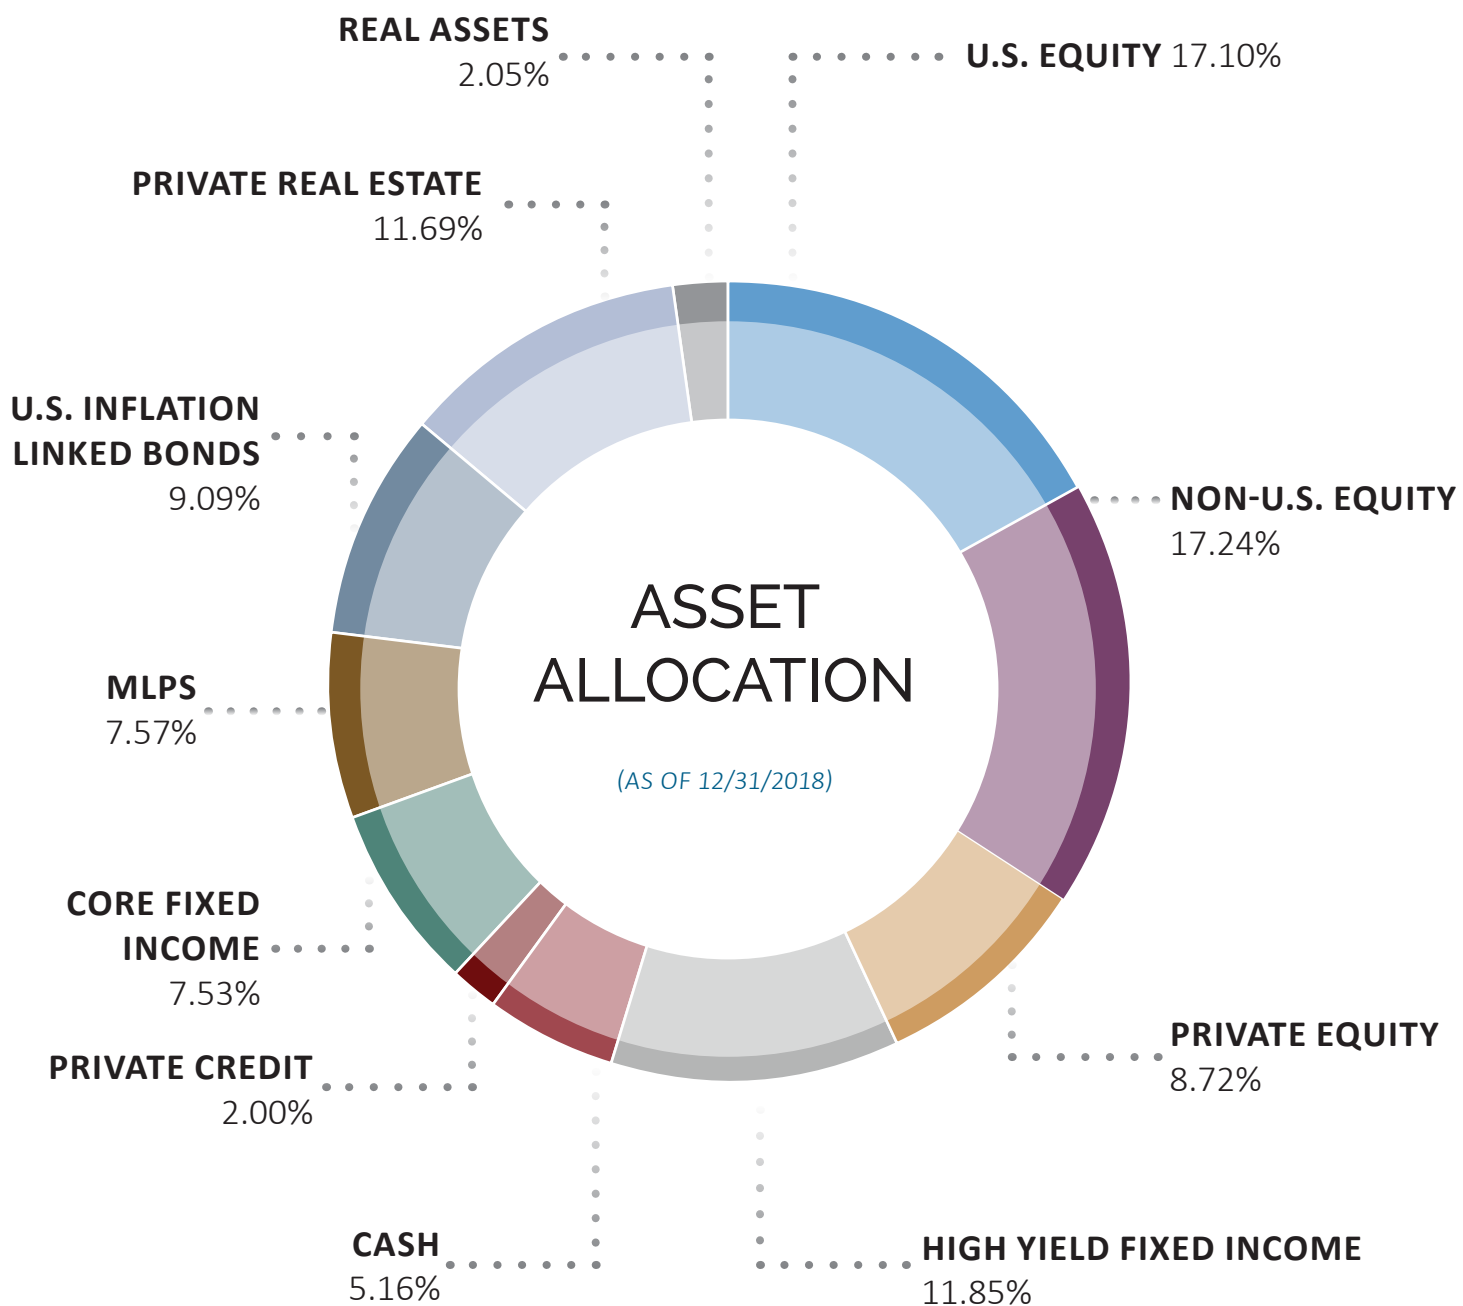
REAL ASSETS
2.05%

U.S. EQUITY 17.10%

PRIVATE REAL ESTATE
11.69%

U.S. INFLATION LINKED BONDS
9.09%

NON-U.S. EQUITY
17.24%

ASSET ALLOCATION

(AS OF 12/31/2018)

MLPS
7.57%

CORE FIXED INCOME
7.53%

PRIVATE EQUITY
8.72%

PRIVATE CREDIT
2.00%

CASH
5.16%

HIGH YIELD FIXED INCOME
11.85%